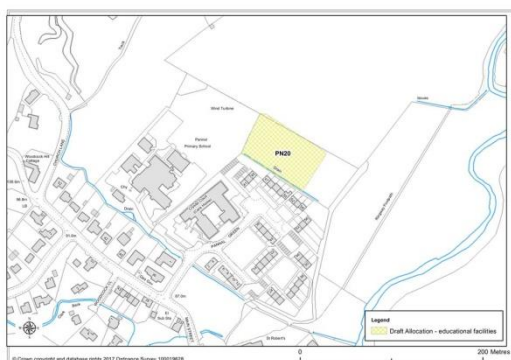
PN20

Wind Turbine

Penryn Primary School

Woodcock Hill Cottage

Legend

Draft Allocation - educational facilities

© Crown copyright and database rights 2017 Ordnance Survey 100019628

0

200 Metres